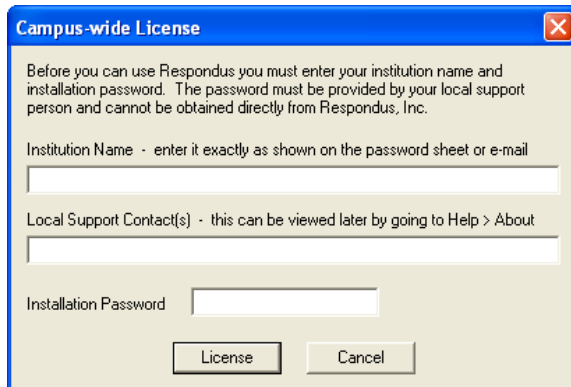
Campus-wide License

Before you can use Respondus you must enter your institution name and installation password. The password must be provided by your local support person and cannot be obtained directly from Respondus, Inc.

Institution Name - enter it exactly as shown on the password sheet or e-mail

Local Support Contact(s) - this can be viewed later by going to Help > About

Installation Password

License

Cancel